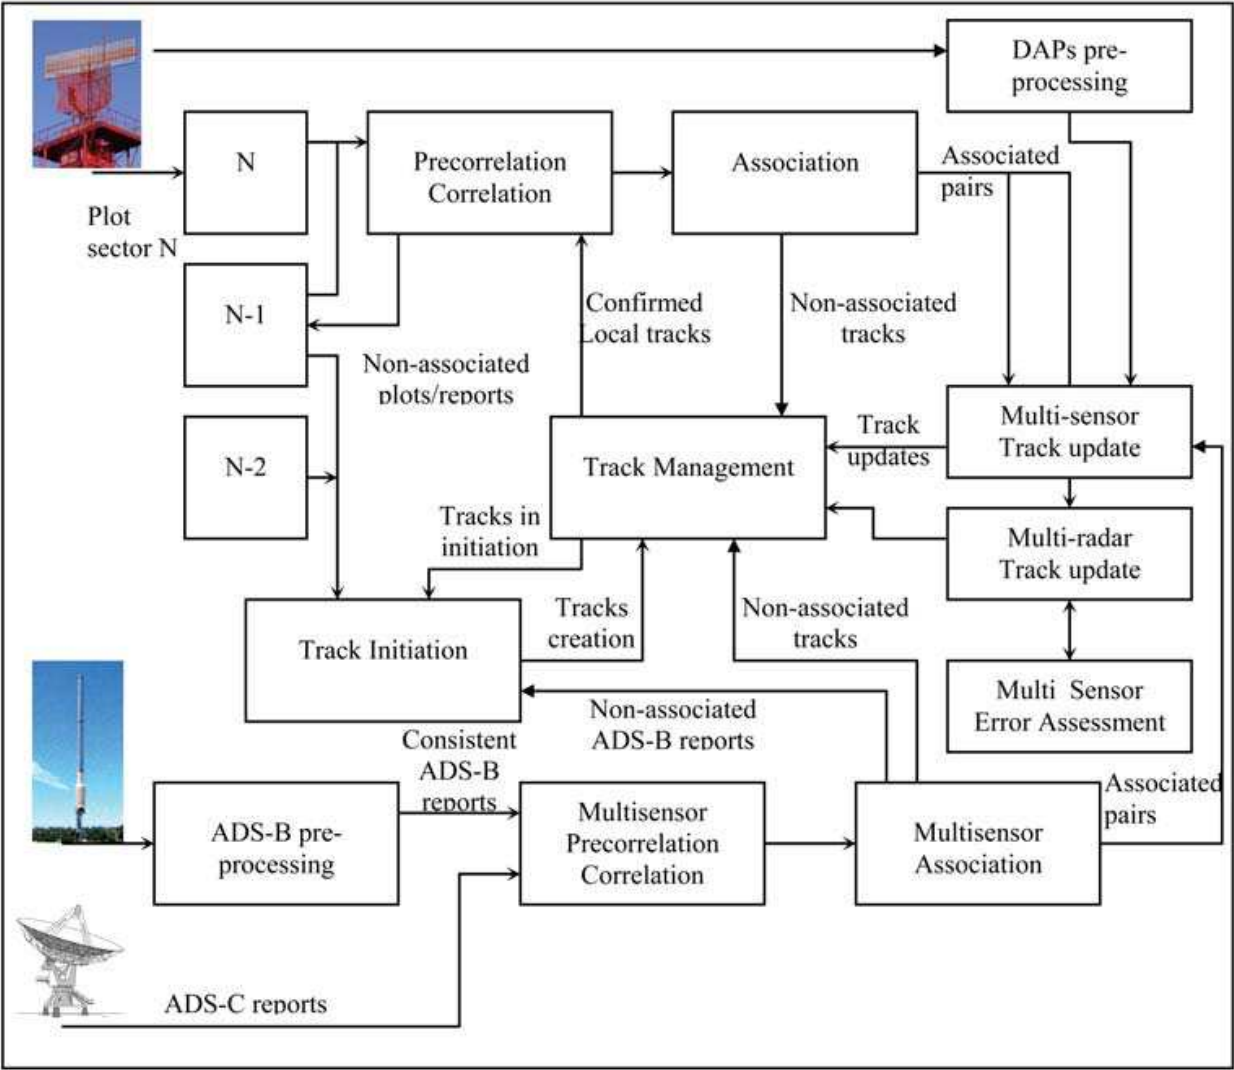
DAPs pre-processing

N

Precorrelation Correlation

Association

Associated pairs

Plot sector N

N-1

Confirmed Local tracks

Non-associated tracks

Non-associated plots/reports

N-2

Track Management

Track updates

Multi-sensor Track update

Tracks in initiation

Multi-radar Track update

Track Initiation

Tracks creation

Non-associated tracks

Multi Sensor Error Assessment

Non-associated ADS-B reports

Consistent ADS-B reports

Associated pairs

ADS-B pre-processing

Multisensor Precorrelation Correlation

Multisensor Association

ADS-C reports